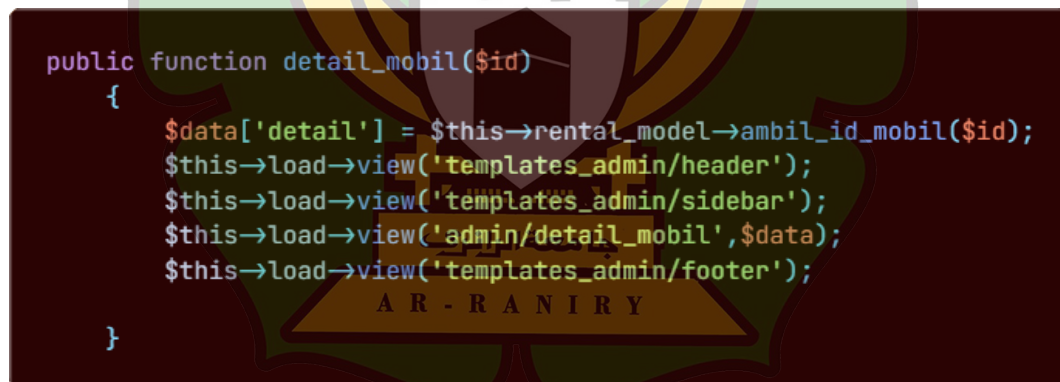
public function detail_mobil($id)
    {
        $data['detail'] = $this→rental_model→ambil_id_mobil($id);
        $this→load→view('templates_admin/header');
        $this→load→view('templates_admin/sidebar');
        $this→load→view('admin/detail_mobil',$data);
        $this→load→view('templates_admin/footer');

    }

AR-RANIRY